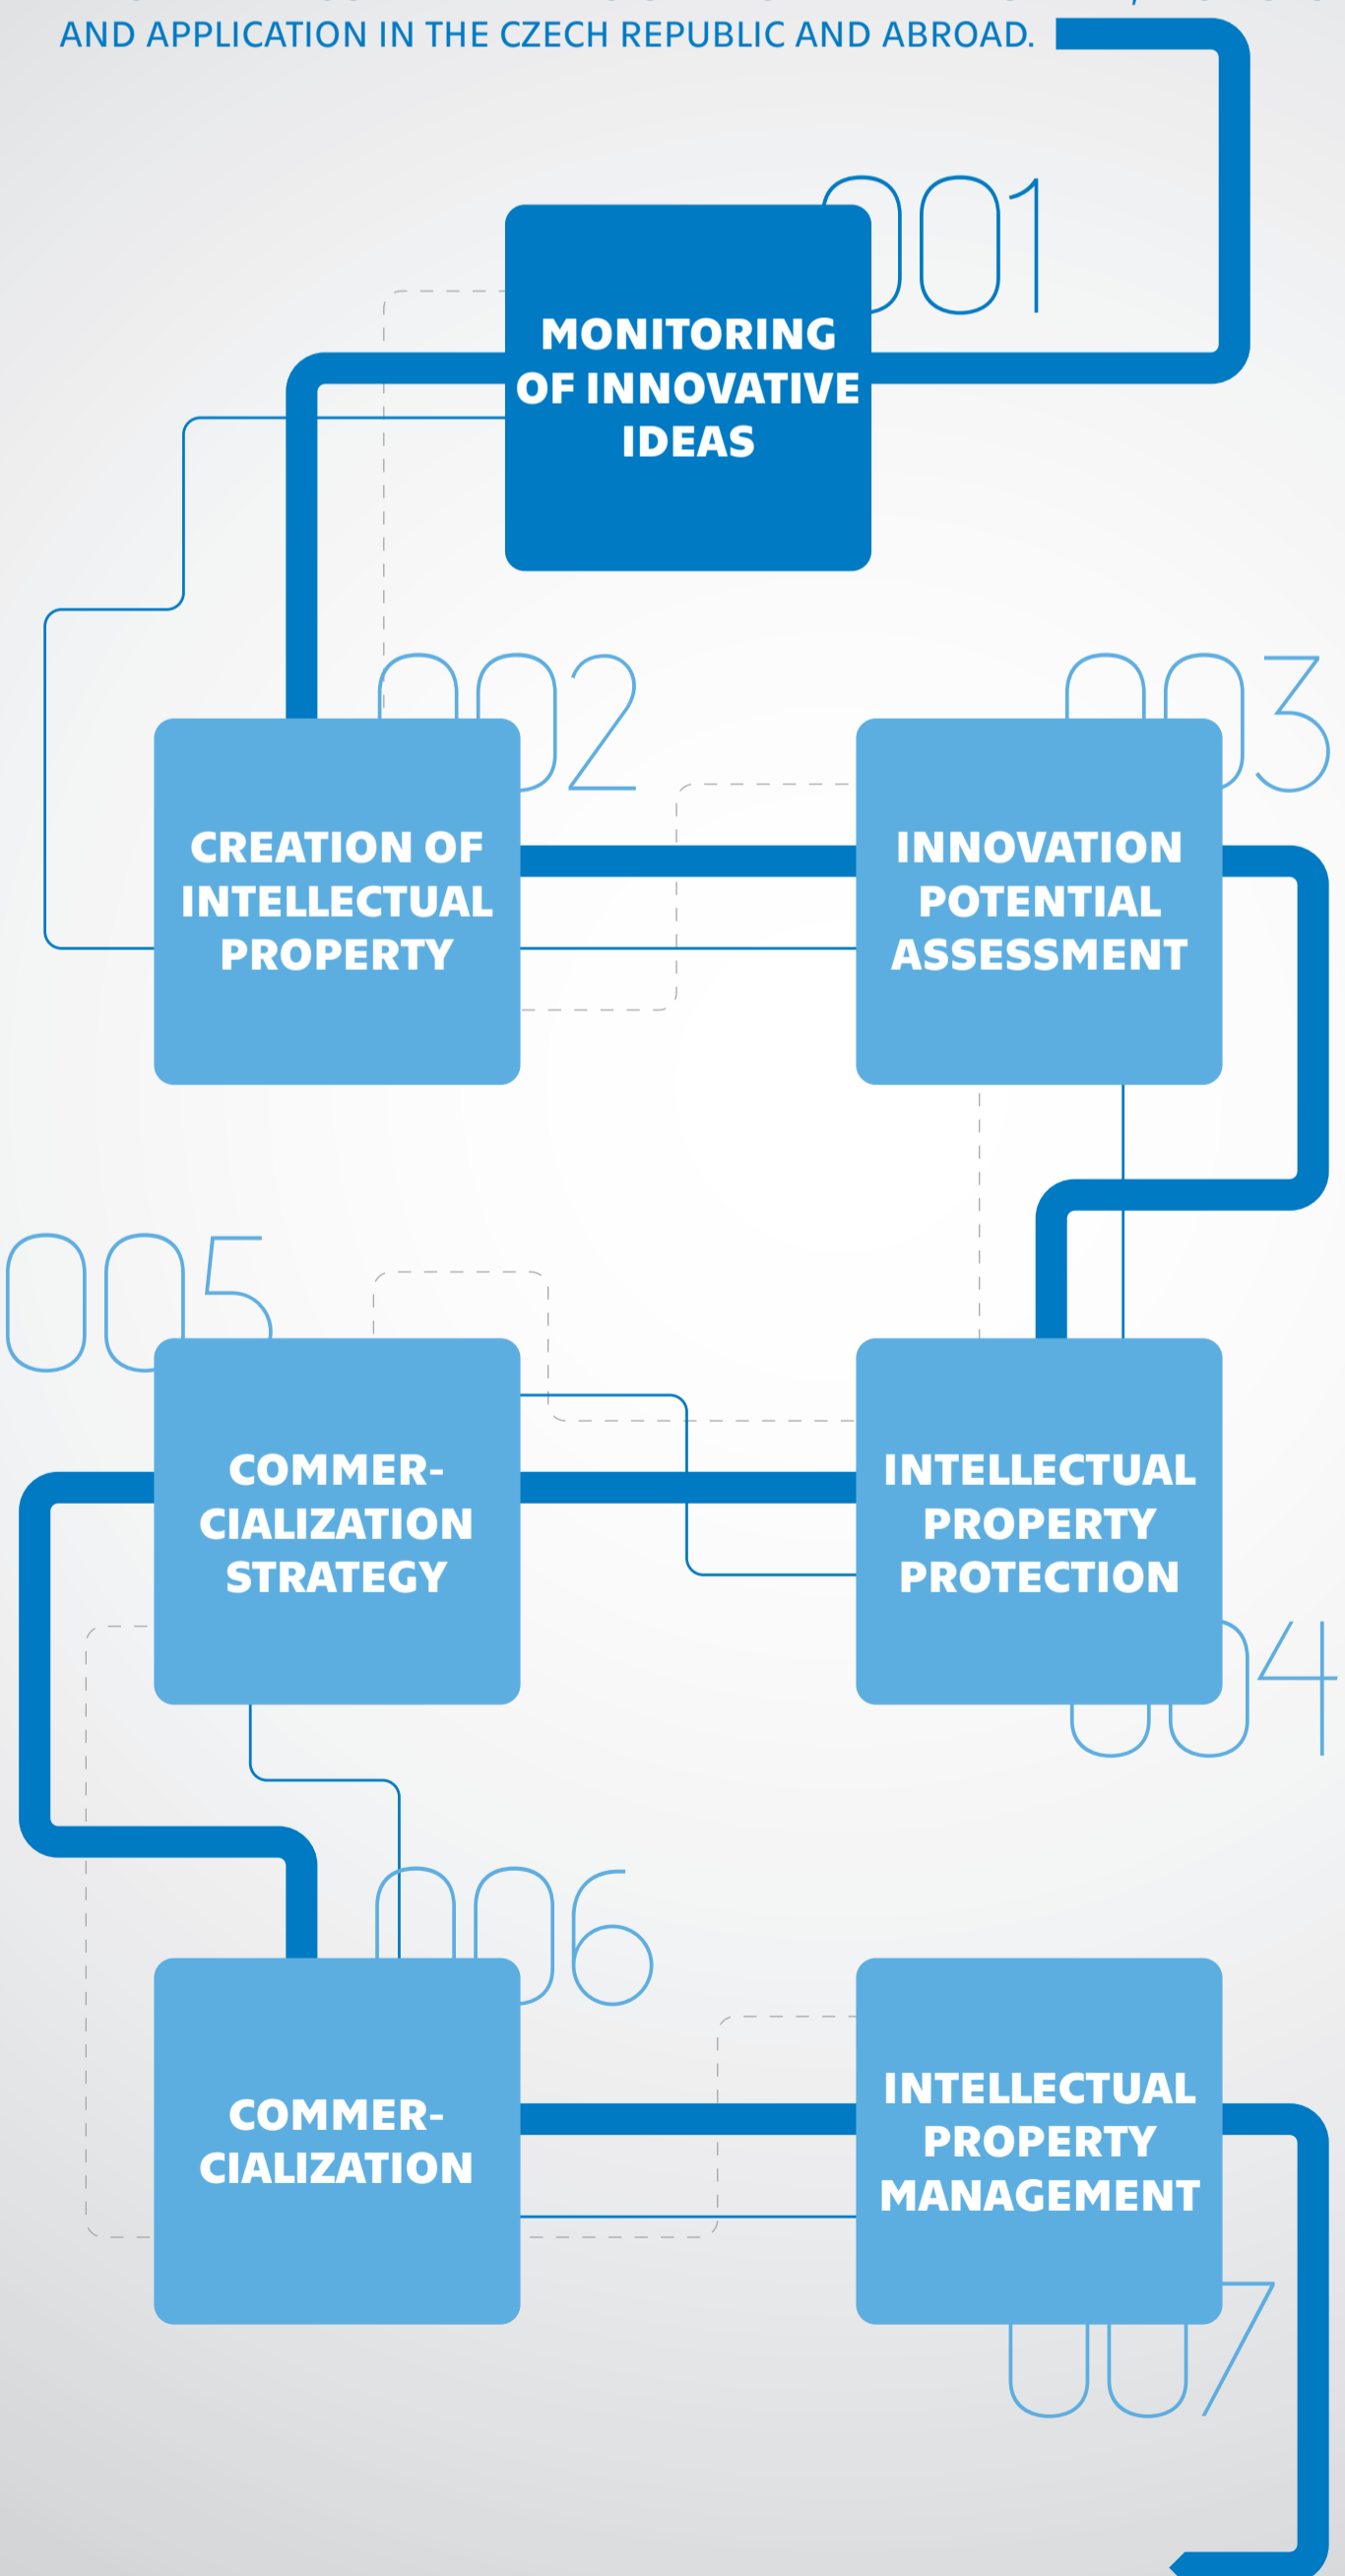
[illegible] AND APPLICATION IN THE CZECH REPUBLIC AND ABROAD.

001
MONITORING OF INNOVATIVE IDEAS

002
CREATION OF INTELLECTUAL PROPERTY

003
INNOVATION POTENTIAL ASSESSMENT

005
COMMERCIALIZATION STRATEGY

INTELLECTUAL PROPERTY PROTECTION
004

006
COMMERCIALIZATION

INTELLECTUAL PROPERTY MANAGEMENT
007